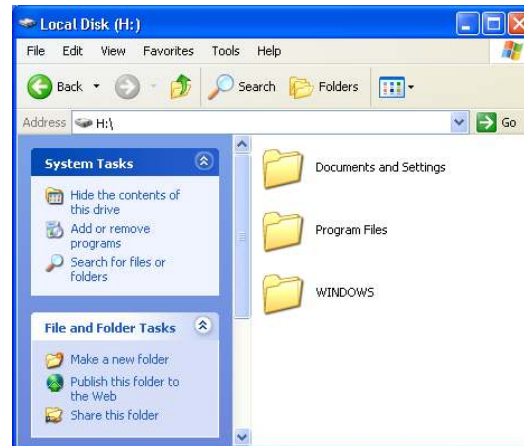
Local Disk (H:)

File Edit View Favorites Tools Help

Back Search Folders

Address H:\ Go

System Tasks

Hide the contents of this drive

Add or remove programs

Search for files or folders

File and Folder Tasks

Make a new folder

Publish this folder to the Web

Share this folder

Documents and Settings

Program Files

WINDOWS